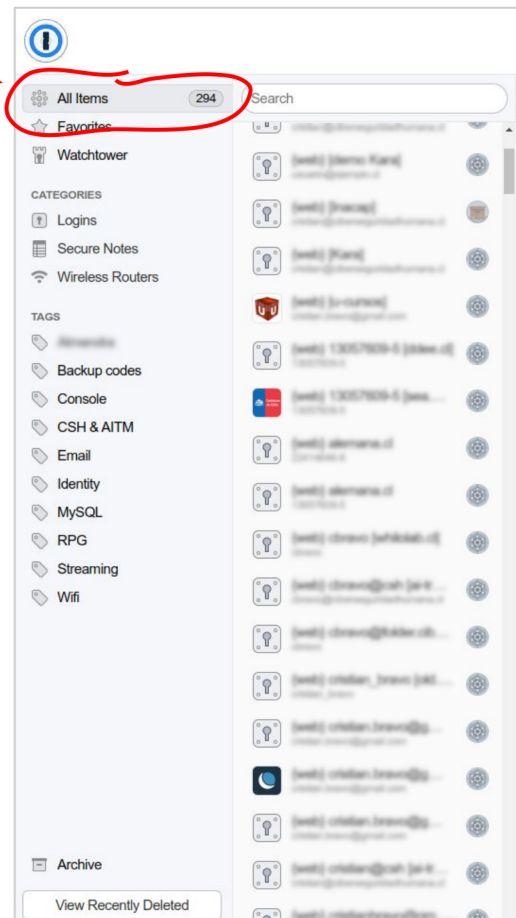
All Items 294

Favorites

Watchtower

CATEGORIES

Logins

Secure Notes

Wireless Routers

TAGS

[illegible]

Backup codes

Console

CSH & AITM

Email

Identity

MySQL

RPG

Streaming

Wifi

Archive

View Recently Deleted

Search

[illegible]